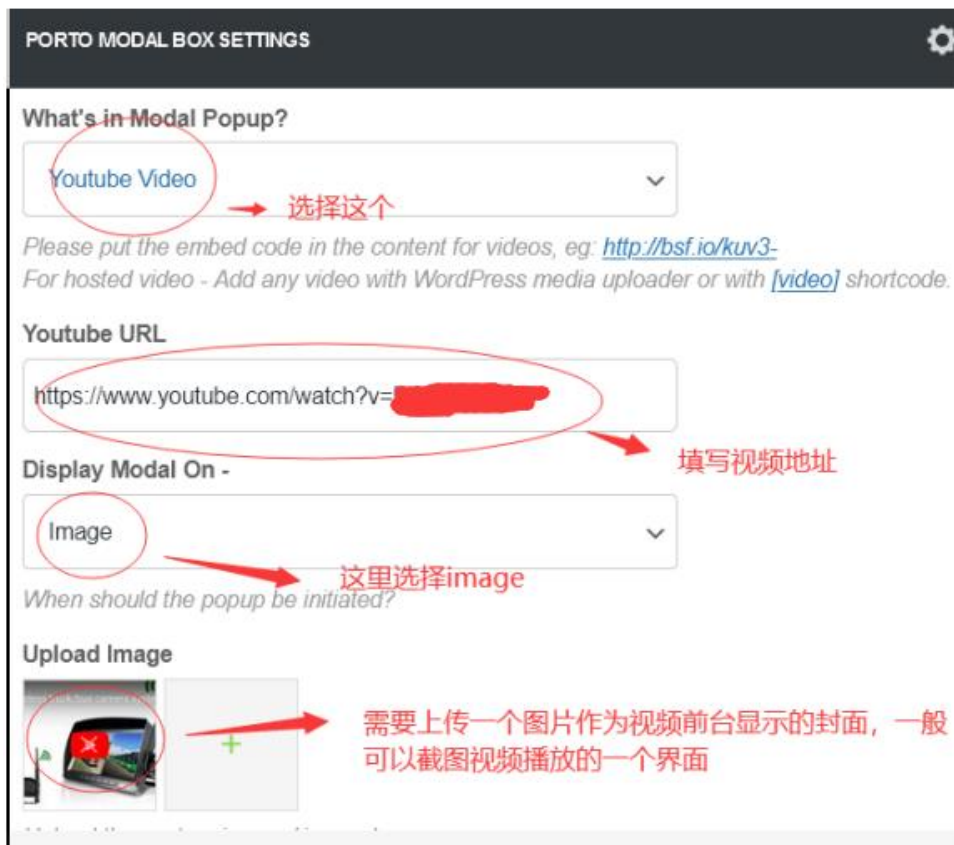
PORTO MODAL BOX SETTINGS

What's in Modal Popup?

Youtube Video

选择这个

Please put the embed code in the content for videos, eg: http://bsf.io/kuv3-
For hosted video - Add any video with WordPress media uploader or with [video] shortcode.

Youtube URL

https://www.youtube.com/watch?v=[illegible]

填写视频地址

Display Modal On -

Image

这里选择image

When should the popup be initiated?

Upload Image

+

需要上传一个图片作为视频前台显示的封面，一般可以截图视频播放的一个界面

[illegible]